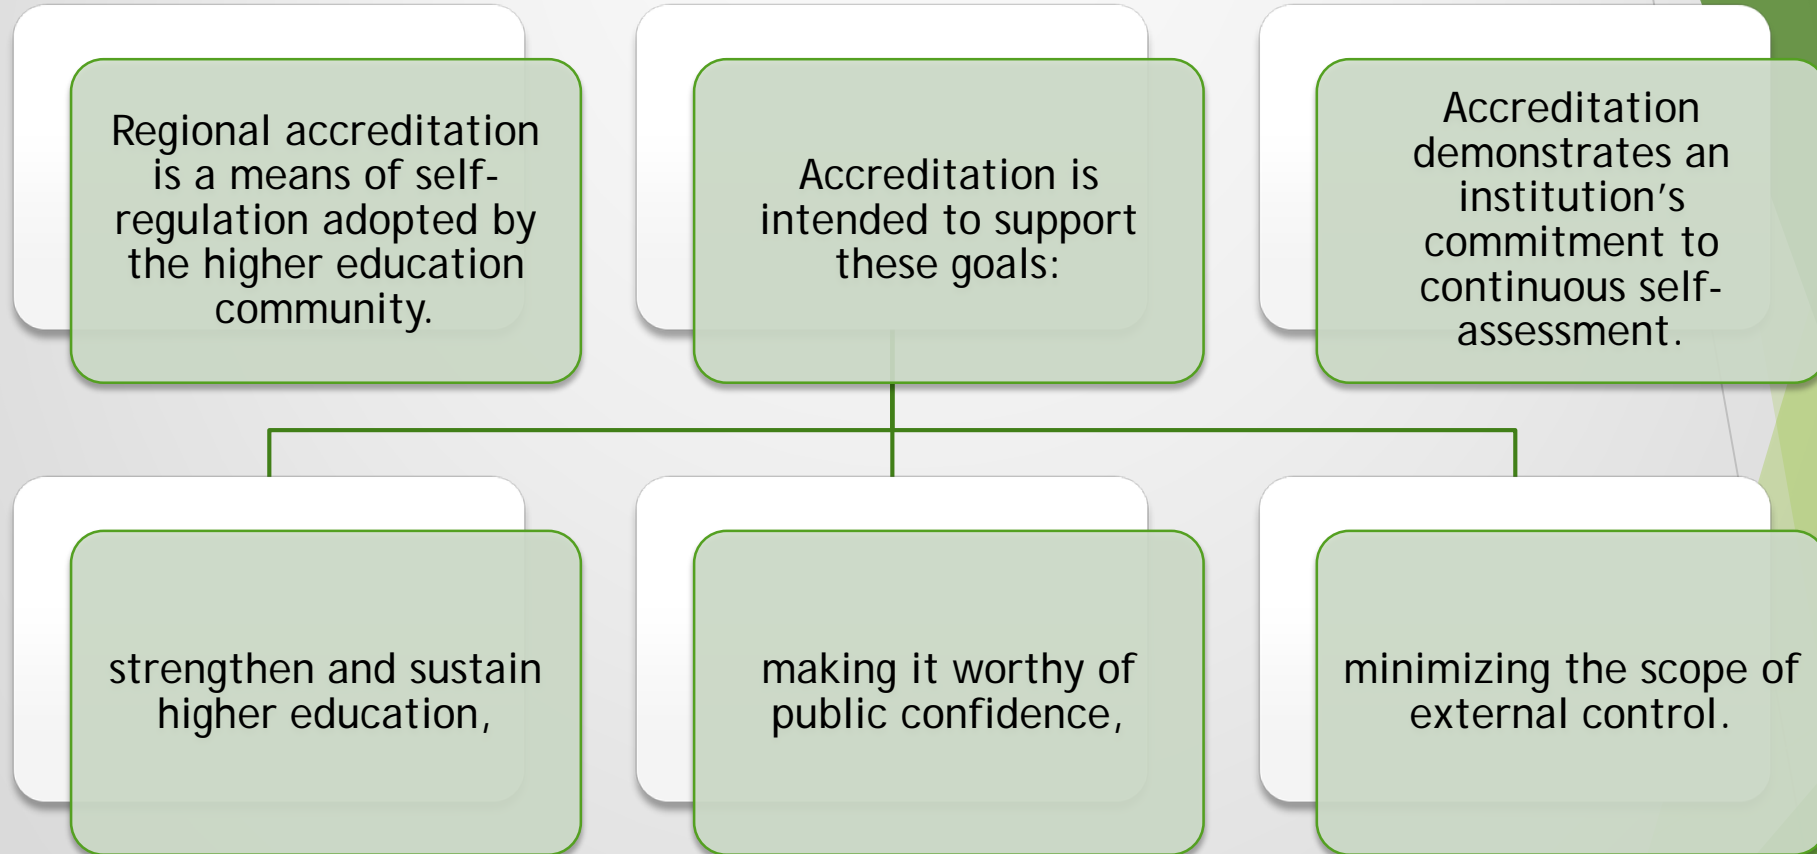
Regional accreditation is a means of self-regulation adopted by the higher education community.

Accreditation is intended to support these goals:

Accreditation demonstrates an institution’s commitment to continuous self-assessment.

strengthen and sustain higher education,

making it worthy of public confidence,

minimizing the scope of external control.